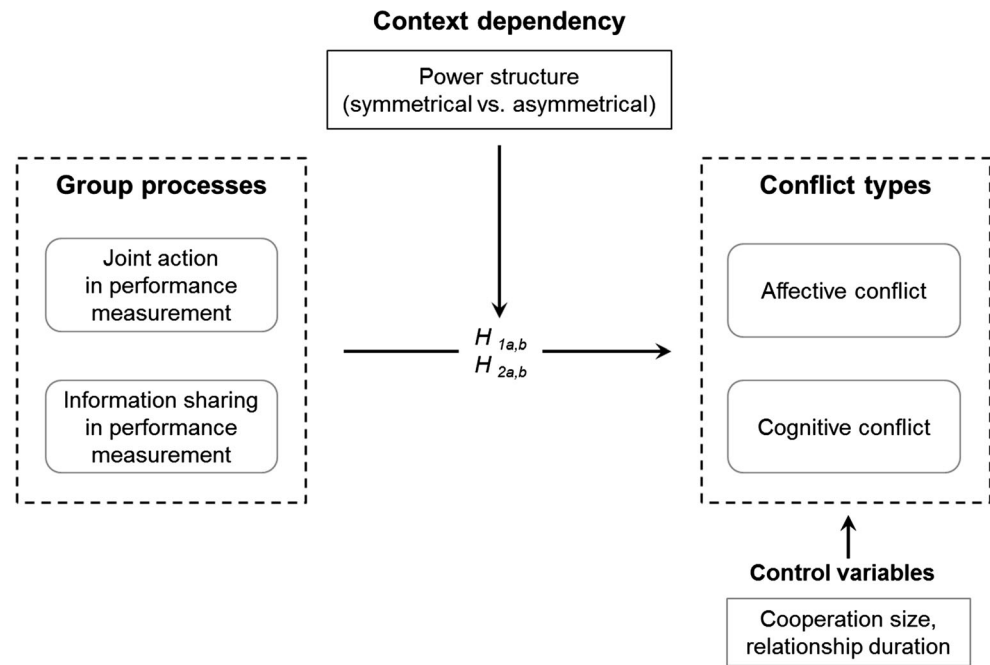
Context dependency

Power structure (symmetrical vs. asymmetrical)

Group processes

Joint action in performance measurement

Information sharing in performance measurement

$H_{1a,b}$
$H_{2a,b}$

Conflict types

Affective conflict

Cognitive conflict

Control variables

Cooperation size, relationship duration